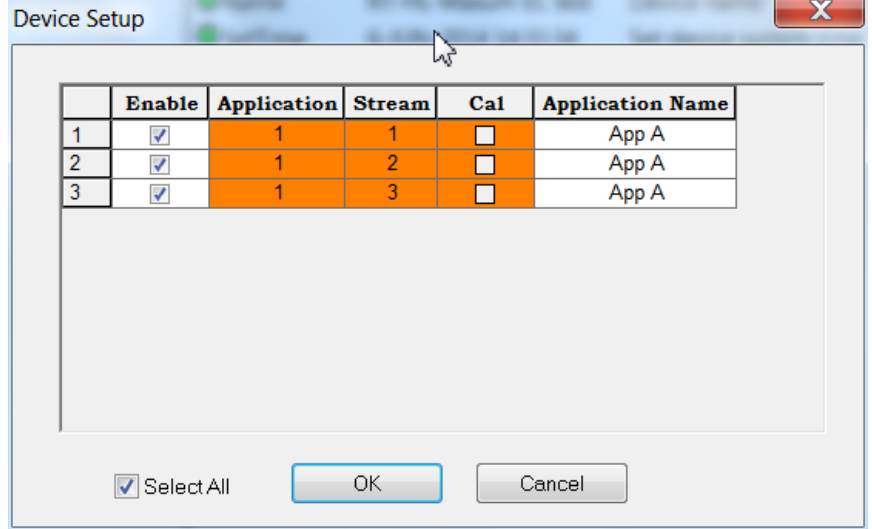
Device Setup

| | Enable | Application | Stream | Cal | Application Name |
|---|---|---|---|---|---|
| 1 | ☑ | 1 | 1 | ☐ | App A |
| 2 | ☑ | 1 | 2 | ☐ | App A |
| 3 | ☑ | 1 | 3 | ☐ | App A |

☑ Select All

OK

Cancel